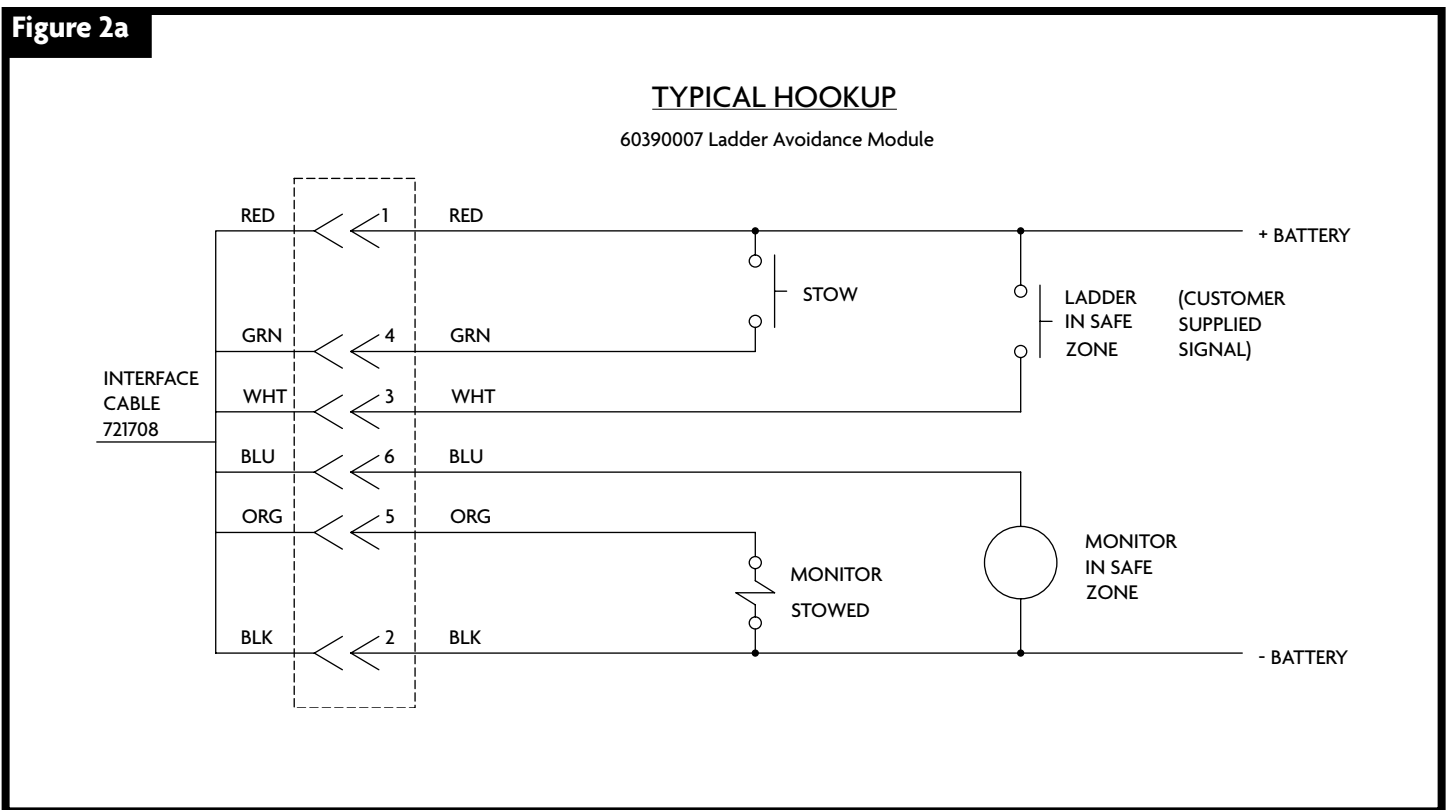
Figure 2a

TYPICAL HOOKUP

60390007 Ladder Avoidance Module

RED 1 RED

+ BATTERY

STOW

LADDER IN SAFE ZONE

(CUSTOMER SUPPLIED SIGNAL)

GRN 4 GRN

INTERFACE CABLE 721708

WHT 3 WHT

BLU 6 BLU

ORG 5 ORG

MONITOR IN SAFE ZONE

MONITOR STOWED

BLK 2 BLK

- BATTERY